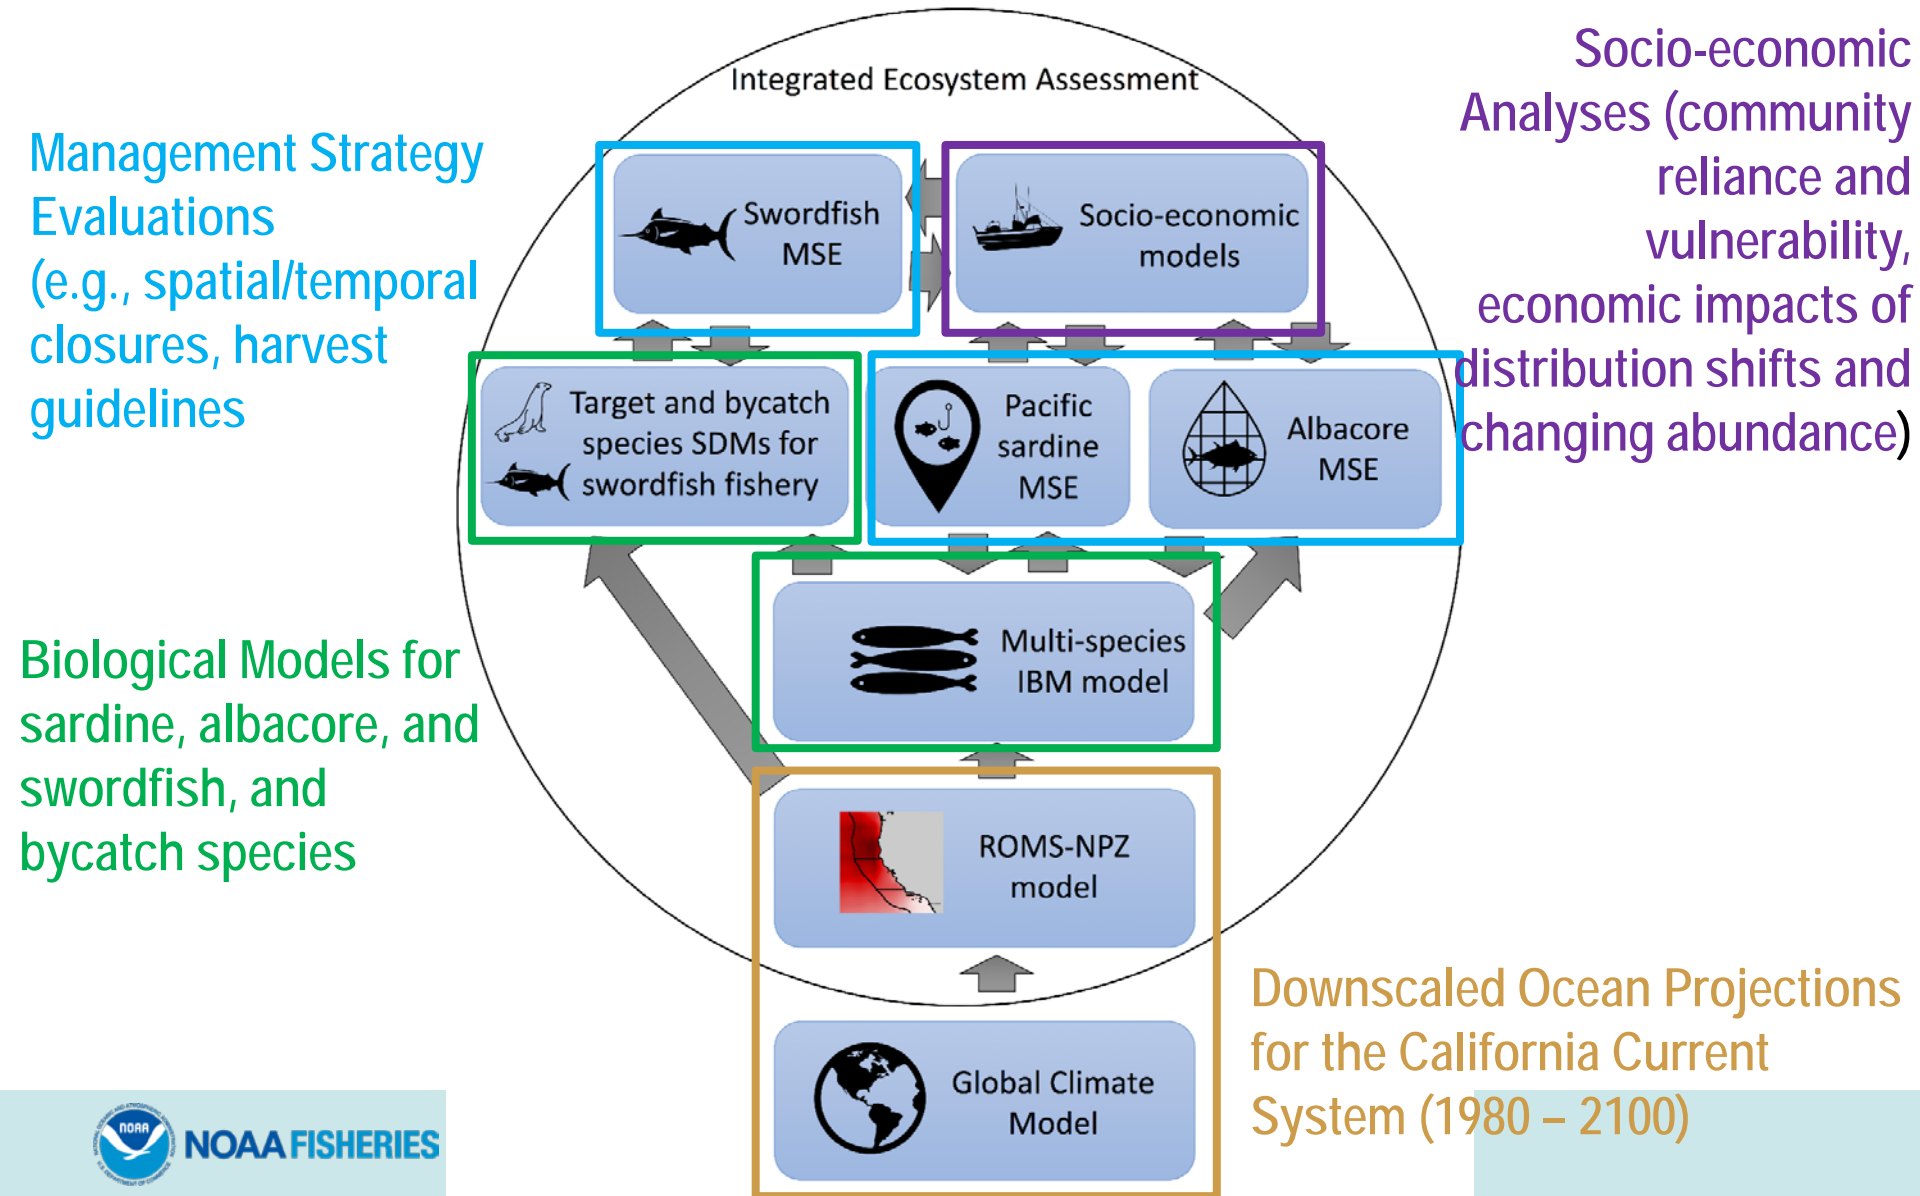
Management Strategy Evaluations (e.g., spatial/temporal closures, harvest guidelines

Integrated Ecosystem Assessment

Swordfish MSE

Socio-economic models

Socio-economic Analyses (community reliance and vulnerability, economic impacts of distribution shifts and changing abundance)

Target and bycatch species SDMs for swordfish fishery

Pacific sardine MSE

Albacore MSE

Biological Models for sardine, albacore, and swordfish, and bycatch species

Multi-species IBM model

ROMS-NPZ model

Global Climate Model

Downscaled Ocean Projections for the California Current System (1980 – 2100)

NOAA FISHERIES